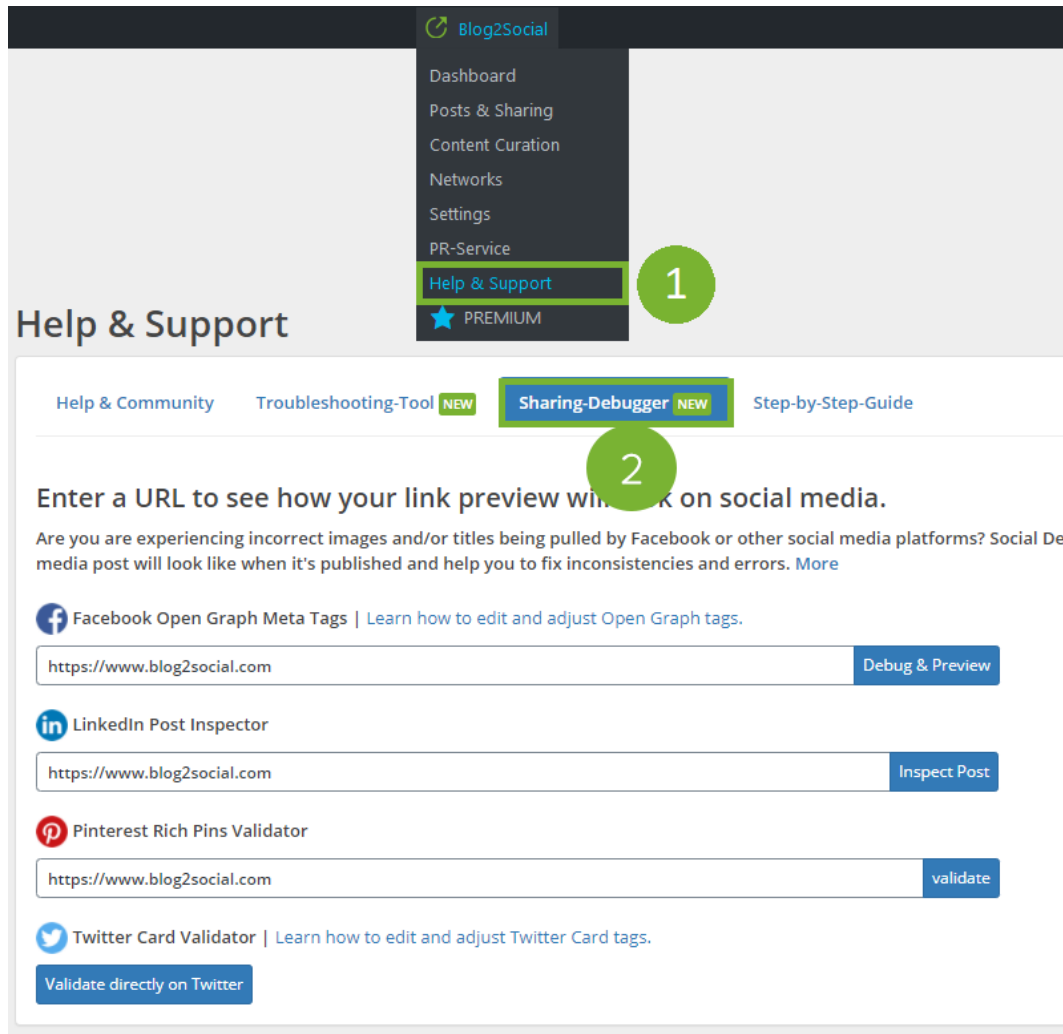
Blog2Social

Dashboard
Posts & Sharing
Content Curation
Networks
Settings
PR-Service
Help & Support
PREMIUM

1

Help & Support

Help & Community
Troubleshooting-Tool NEW
Sharing-Debugger NEW
Step-by-Step-Guide

2

Enter a URL to see how your link preview wi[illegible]k on social media.

Are you are experiencing incorrect images and/or titles being pulled by Facebook or other social media platforms? Social De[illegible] media post will look like when it's published and help you to fix inconsistencies and errors. More

Facebook Open Graph Meta Tags | Learn how to edit and adjust Open Graph tags.

https://www.blog2social.com
Debug & Preview

LinkedIn Post Inspector

https://www.blog2social.com
Inspect Post

Pinterest Rich Pins Validator

https://www.blog2social.com
validate

Twitter Card Validator | Learn how to edit and adjust Twitter Card tags.

Validate directly on Twitter